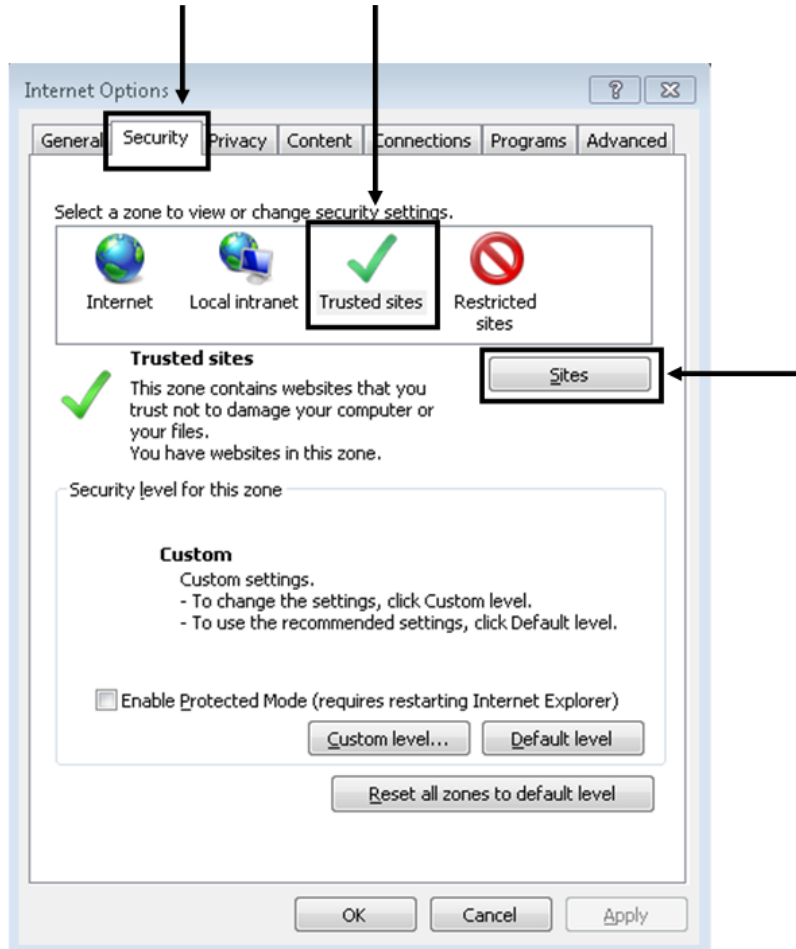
Internet Options

?

General Security Privacy Content Connections Programs Advanced

Select a zone to view or change security settings.

Internet Local intranet Trusted sites Restricted sites

Trusted sites

This zone contains websites that you trust not to damage your computer or your files.
You have websites in this zone.

Sites

Security level for this zone

Custom
Custom settings.
- To change the settings, click Custom level.
- To use the recommended settings, click Default level.

Enable Protected Mode (requires restarting Internet Explorer)

Custom level... Default level

Reset all zones to default level

OK Cancel Apply